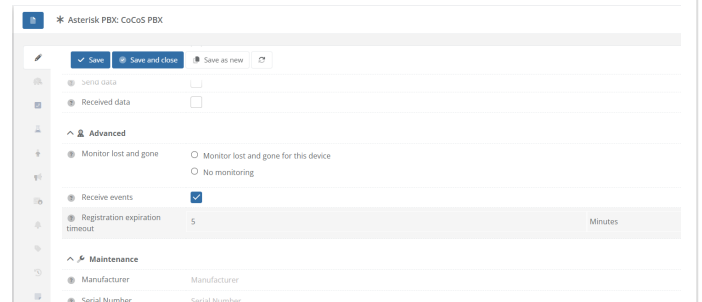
Asterisk PBX: CoCoS PBX

Save
Save and close
Save as new

Send data
Received data

Advanced

Monitor lost and gone
Monitor lost and gone for this device
No monitoring

Receive events

Registration expiration timeout
5
Minutes

Maintenance

Manufacturer
Manufacturer

Serial Number
Serial Number